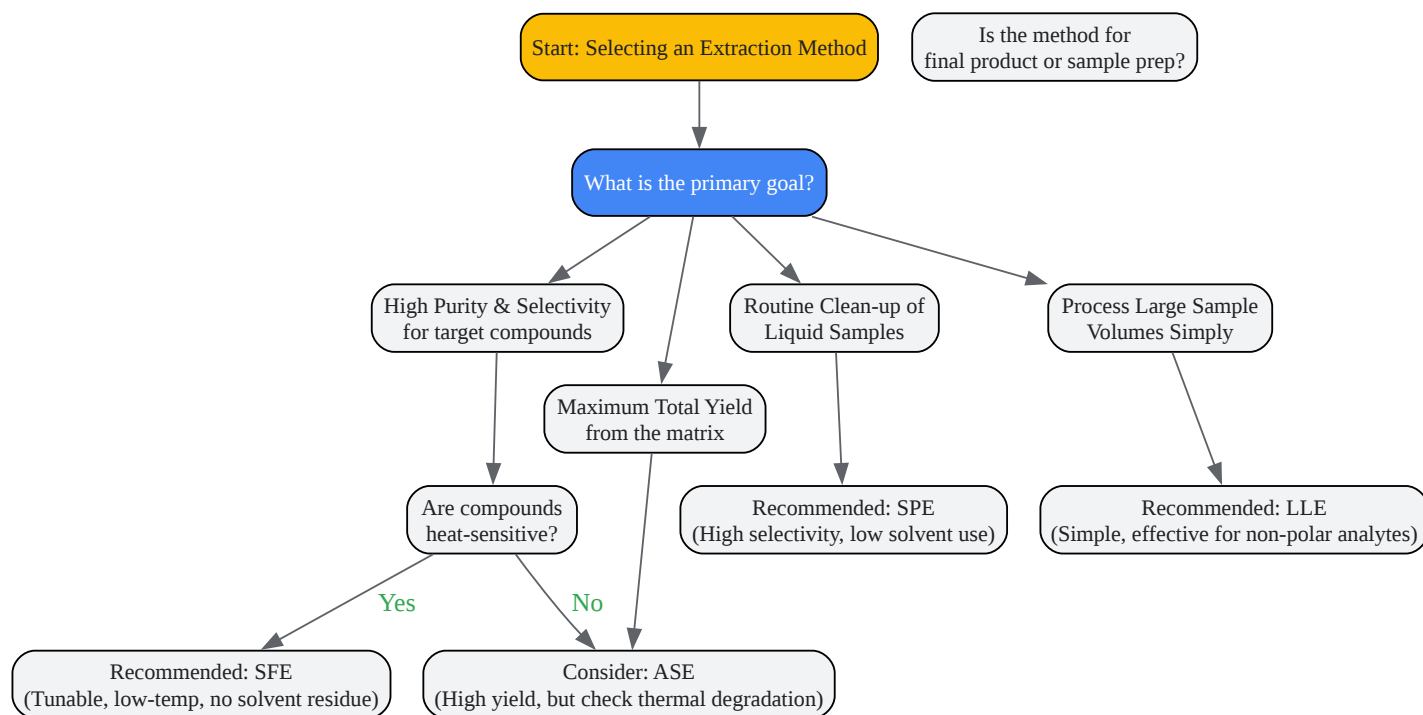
Start: Selecting an Extraction Method

Is the method for final product or sample prep?

What is the primary goal?

High Purity & Selectivity for target compounds

Maximum Total Yield from the matrix

Routine Clean-up of Liquid Samples

Process Large Sample Volumes Simply

Are compounds heat-sensitive?

Recommended: SPE (High selectivity, low solvent use)

Recommended: LLE (Simple, effective for non-polar analytes)

Yes

No

Recommended: SFE (Tunable, low-temp, no solvent residue)

Consider: ASE (High yield, but check thermal degradation)